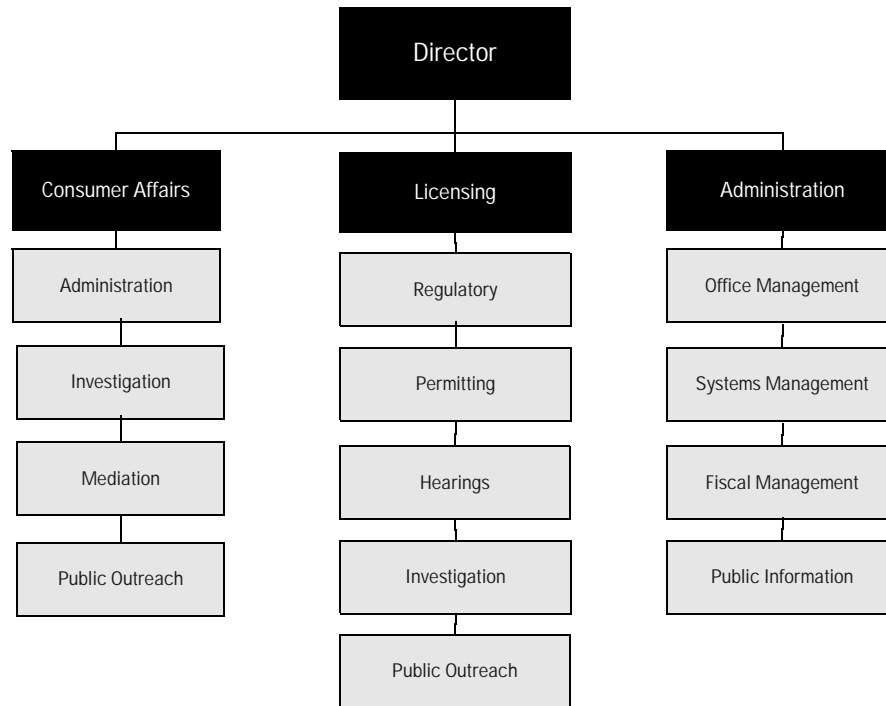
Director

Consumer Affairs

Administration

Investigation

Mediation

Public Outreach

Licensing

Regulatory

Permitting

Hearings

Investigation

Public Outreach

Administration

Office Management

Systems Management

Fiscal Management

Public Information